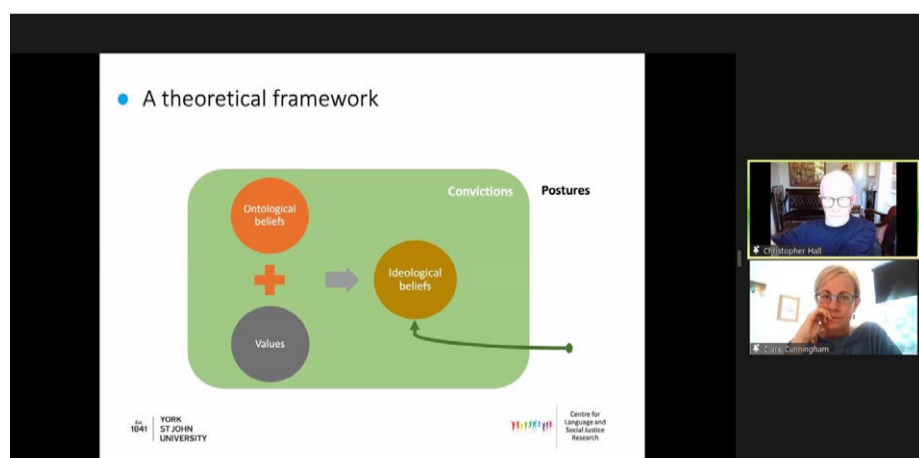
A theoretical framework

Convictions

Postures

Ontological beliefs

Ideological beliefs

Values

Est. 1841 YORK ST JOHN UNIVERSITY

Centre for Language and Social Justice Research

Christopher Hall

Clare Cunningham